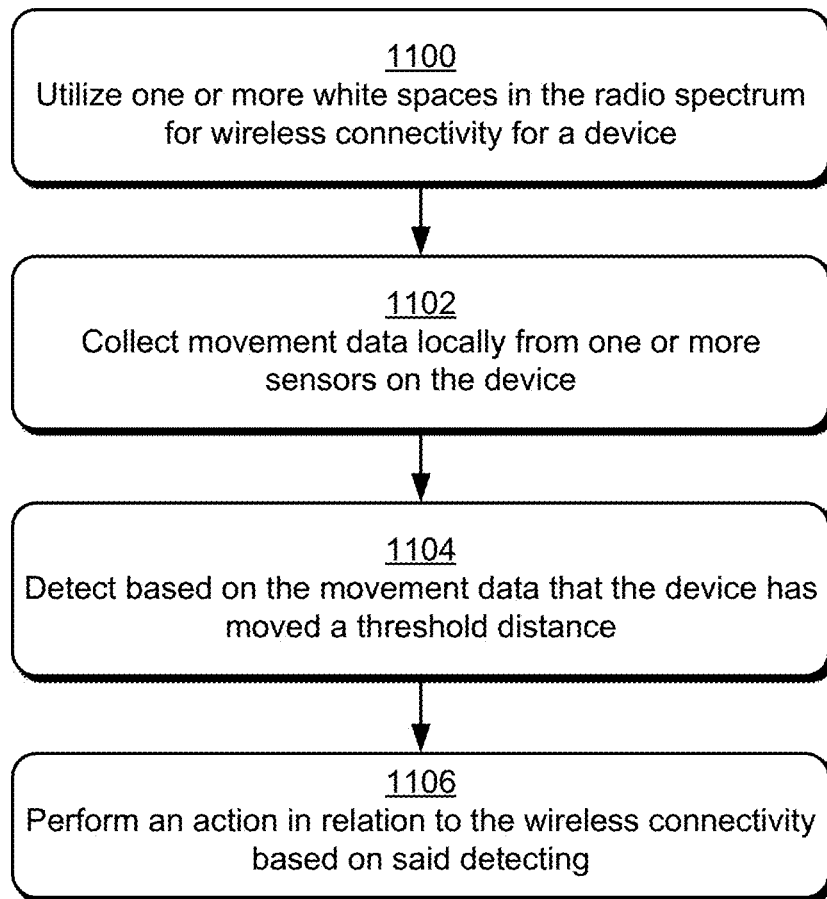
1100
Utilize one or more white spaces in the radio spectrum for wireless connectivity for a device

1102
Collect movement data locally from one or more sensors on the device

1104
Detect based on the movement data that the device has moved a threshold distance

1106
Perform an action in relation to the wireless connectivity based on said detecting